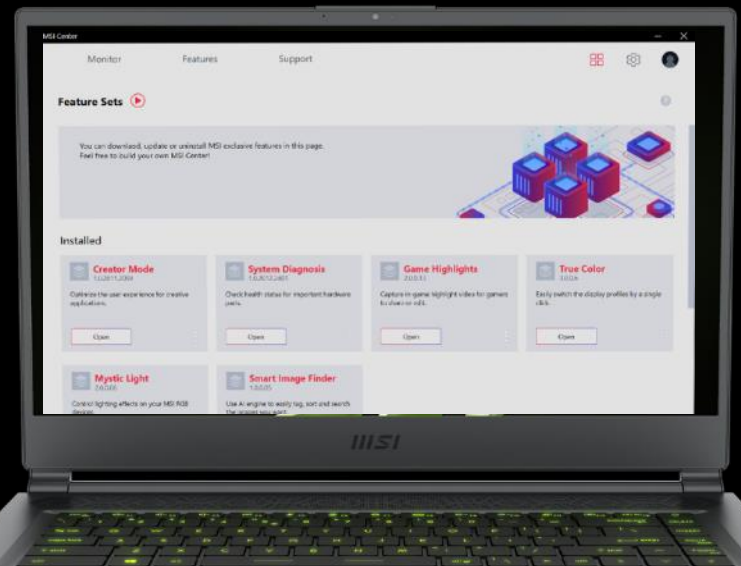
MSI Center

Monitor Features Support

Feature Sets

You can download, update or uninstall MSI exclusive features in this page. Feel free to build your own MSI Center!

Installed

Creator Mode
1.0.2011.2006
Optimize the user experience for creative applications.
Open

System Diagnosis
1.0.2012.2401
Check health status for important hardware parts.
Open

Game Highlights
2.0.0.11
Capture in-game highlight video for gamers to share or edit.
Open

True Color
3.0.0.6
Easily switch the display profiles by a single click.
Open

Mystic Light
2.0.0.6
Control lighting effects on your MSI RGB devices.

Smart Image Finder
1.0.0.05
Use AI engine to easily tag, sort and search the images you want.

MSI